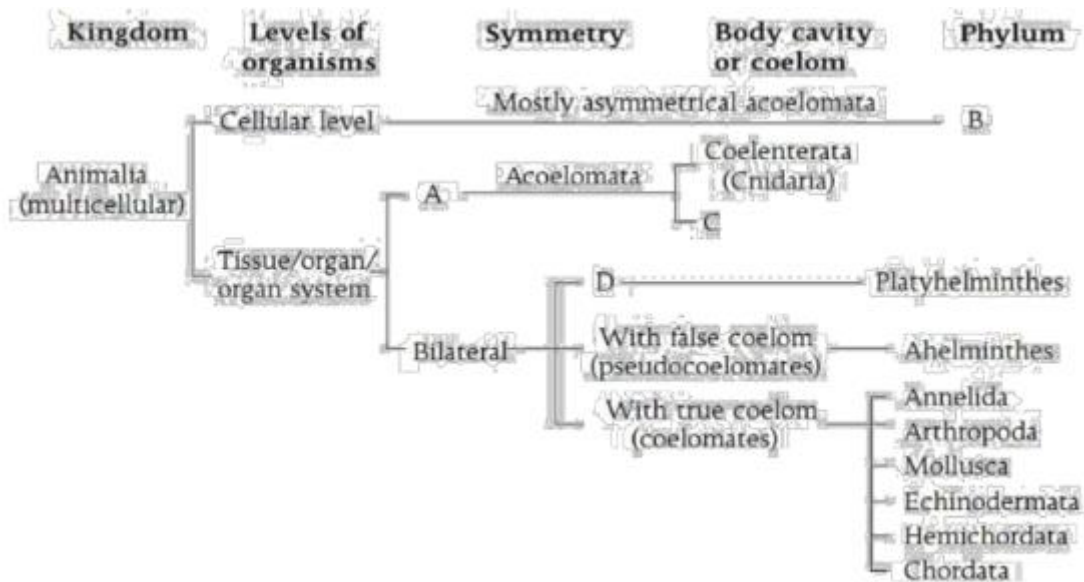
Kingdom Levels of organisms Symmetry Body cavity or coelom Phylum

Animalia (multicellular)

Cellular level

Mostly asymmetrical acoelomata

B

Tissue/organ/ organ system

A

Acoelomata

Coelenterata (Cnidaria)

C

Bilateral

D

Platyhelminthes

With false coelom (pseudocoelomates)

Ahelminthes

With true coelom (coelomates)

Annelida

Arthropoda

Mollusca

Echinodermata

Hemichordata

Chordata